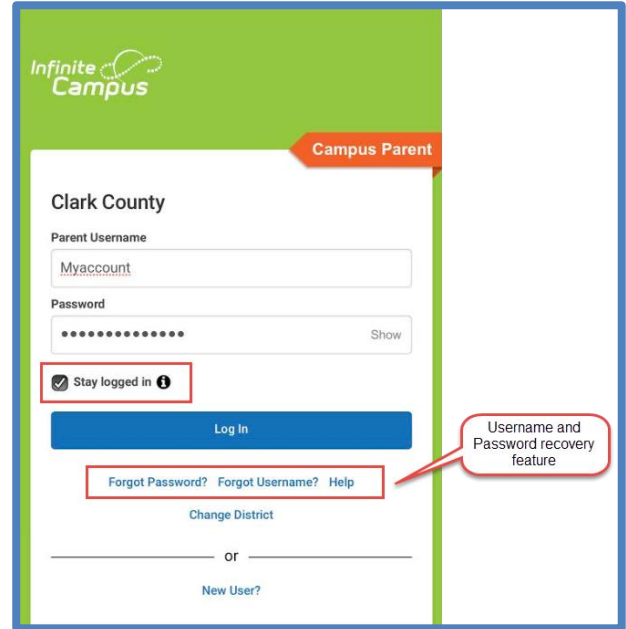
Infinite Campus

Campus Parent

Clark County

Parent Username

Myaccount

Password

••••••••••••••

Show

Stay logged in

Log In

Username and Password recovery feature

Forgot Password? Forgot Username? Help

Change District

or

New User?